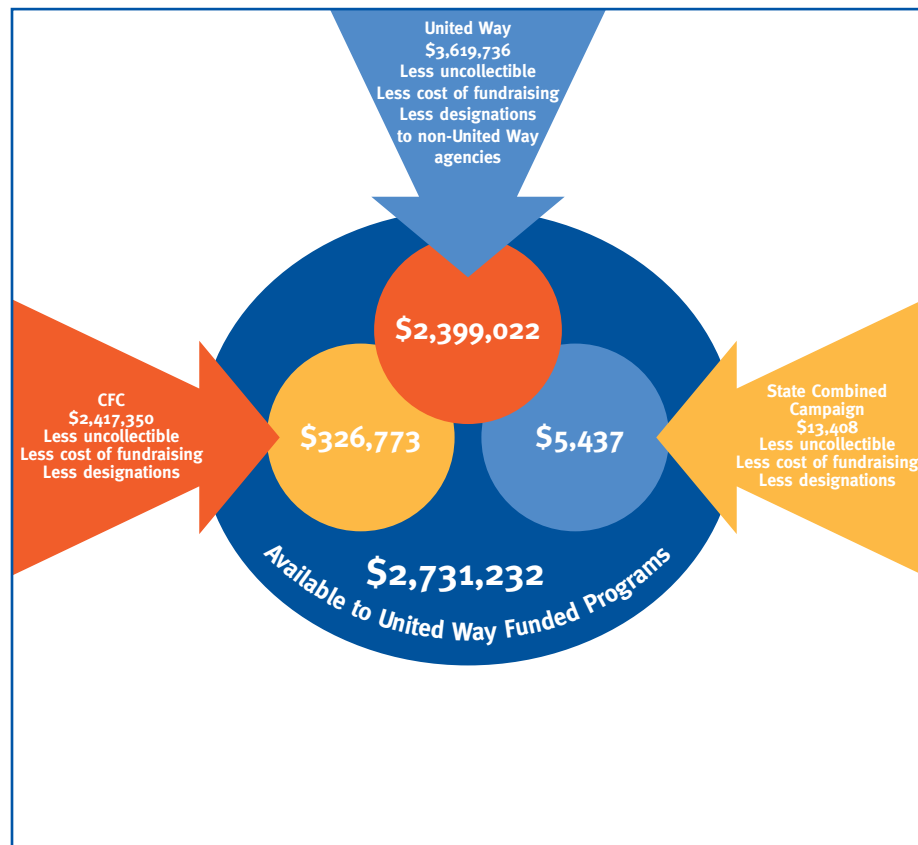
United Way
$3,619,736
Less uncollectible
Less cost of fundraising
Less designations
to non-United Way
agencies

CFC
$2,417,350
Less uncollectible
Less cost of fundraising
Less designations

$2,399,022

$326,773

$5,437

State Combined
Campaign
$13,408
Less uncollectible
Less cost of fundraising
Less designations

$2,731,232
Available to United Way Funded Programs